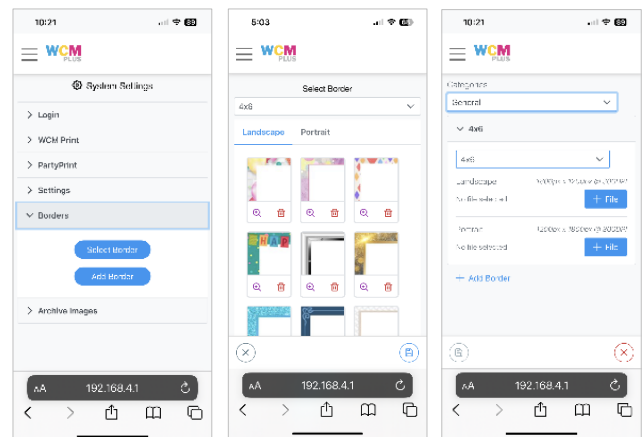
10:21

WCM PLUS

System Settings

Login

WCM Print

PartyPrint

Settings

Borders

Select Border

Add Border

Archive Images

AA 192.168.4.1

5:03

WCM PLUS

Select Border

4x6

Landscape

Portrait

AA 192.168.4.1

10:21

WCM PLUS

Categories

General

4x6

4x6

Landscape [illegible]

No file selected

+ File

Portrait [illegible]

No file selected

+ File

+ Add Border

AA 192.168.4.1